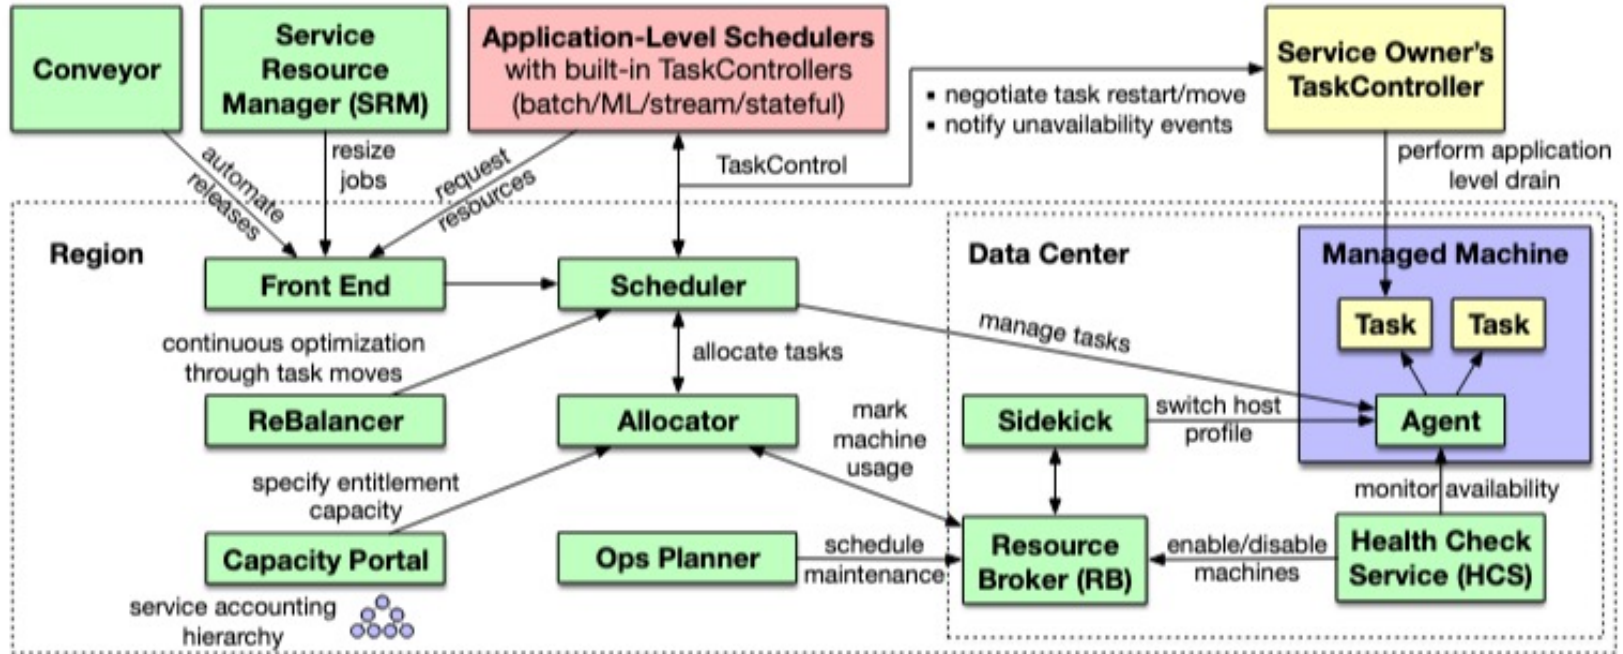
Conveyor

Service Resource Manager (SRM)

Application-Level Schedulers with built-in TaskControllers (batch/ML/stream/stateful)

Service Owner's TaskController

• negotiate task restart/move
• notify unavailability events

automate releases

resize jobs

request resources

TaskControl

perform application level drain

Region

Front End

Scheduler

Data Center

Managed Machine

Task

Task

continuous optimization through task moves

allocate tasks

manage tasks

ReBalancer

Allocator

mark machine usage

Sidekick

switch host profile

Agent

specify entitlement capacity

monitor availability

Capacity Portal

Ops Planner

schedule maintenance

Resource Broker (RB)

enable/disable machines

Health Check Service (HCS)

service accounting hierarchy